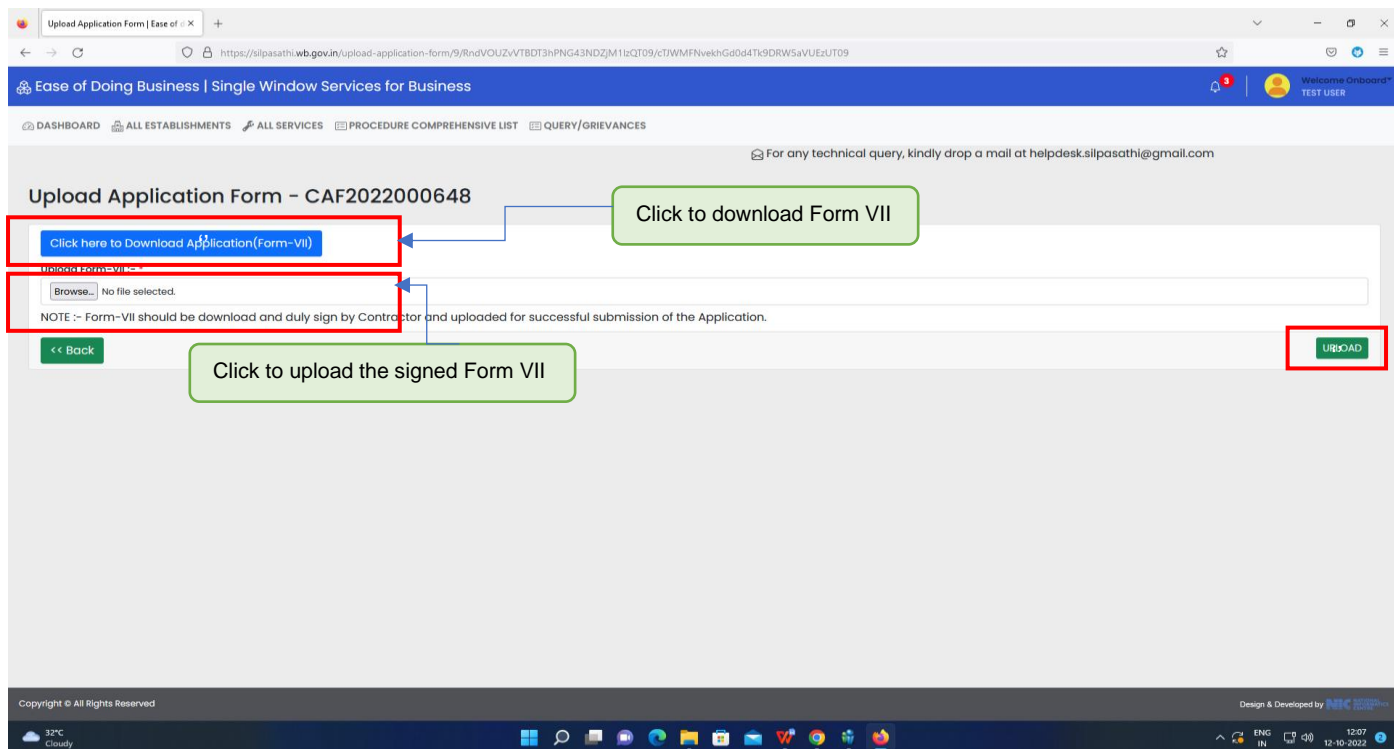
Upload Application Form | Ease of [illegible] ×

https://silpasathi.wb.gov.in/upload-application-form/9/RndVOUZvVTBDT3hPNG43NDZjM1lzQT09/cTJWMFNvekhGd0d4Tk9DRW5aVUEzUT09

Ease of Doing Business | Single Window Services for Business

3

Welcome Onboard*
TEST USER

DASHBOARD ALL ESTABLISHMENTS ALL SERVICES PROCEDURE COMPREHENSIVE LIST QUERY/GRIEVANCES

For any technical query, kindly drop a mail at helpdesk.silpasathi@gmail.com

Upload Application Form - CAF2022000648

Click to download Form VII

Click here to Download Application(Form-VII)

Upload Form-VII :- *

Browse... No file selected.

NOTE :- Form-VII should be download and duly sign by Contractor and uploaded for successful submission of the Application.

<< Back

UPLOAD

Click to upload the signed Form VII

Copyright © All Rights Reserved

Design & Developed by NIC

32°C
Cloudy

ENG
IN

12:07
12-10-2022